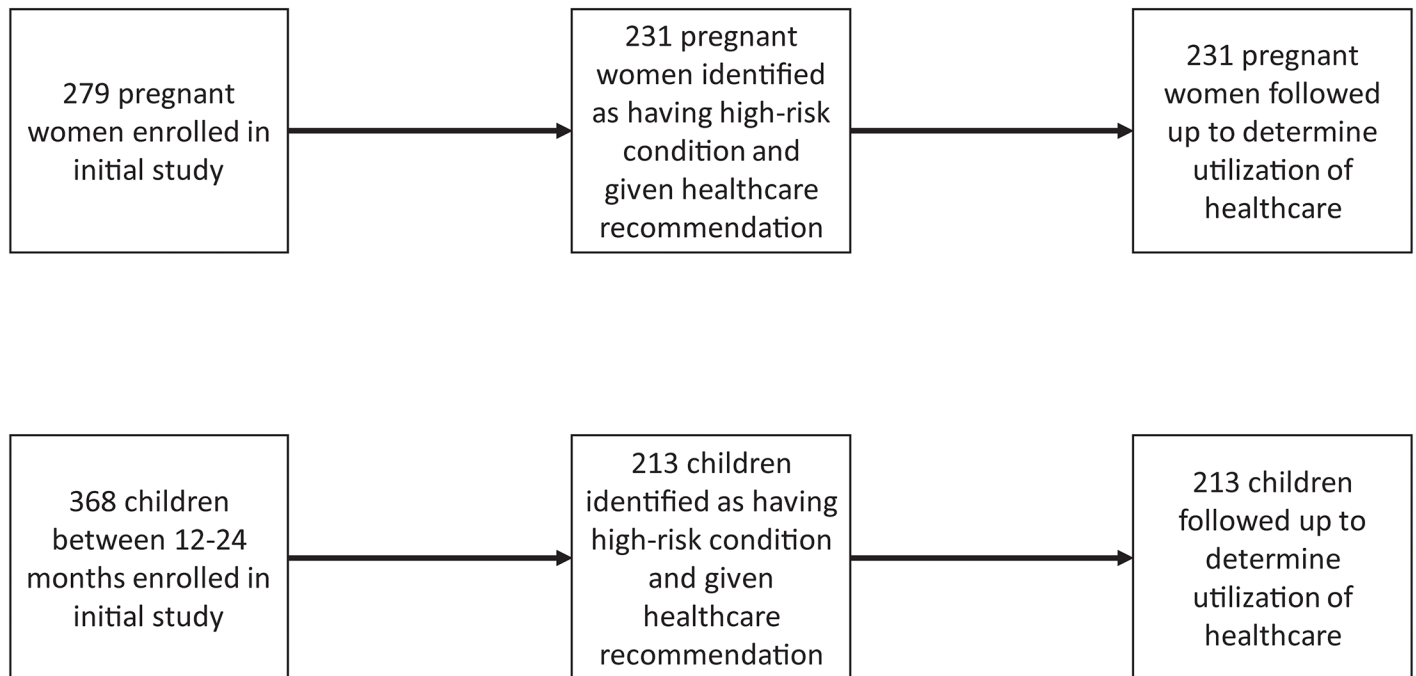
279 pregnant women enrolled in initial study

231 pregnant women identified as having high-risk condition and given healthcare recommendation

231 pregnant women followed up to determine utilization of healthcare

368 children between 12-24 months enrolled in initial study

213 children identified as having high-risk condition and given healthcare recommendation

213 children followed up to determine utilization of healthcare